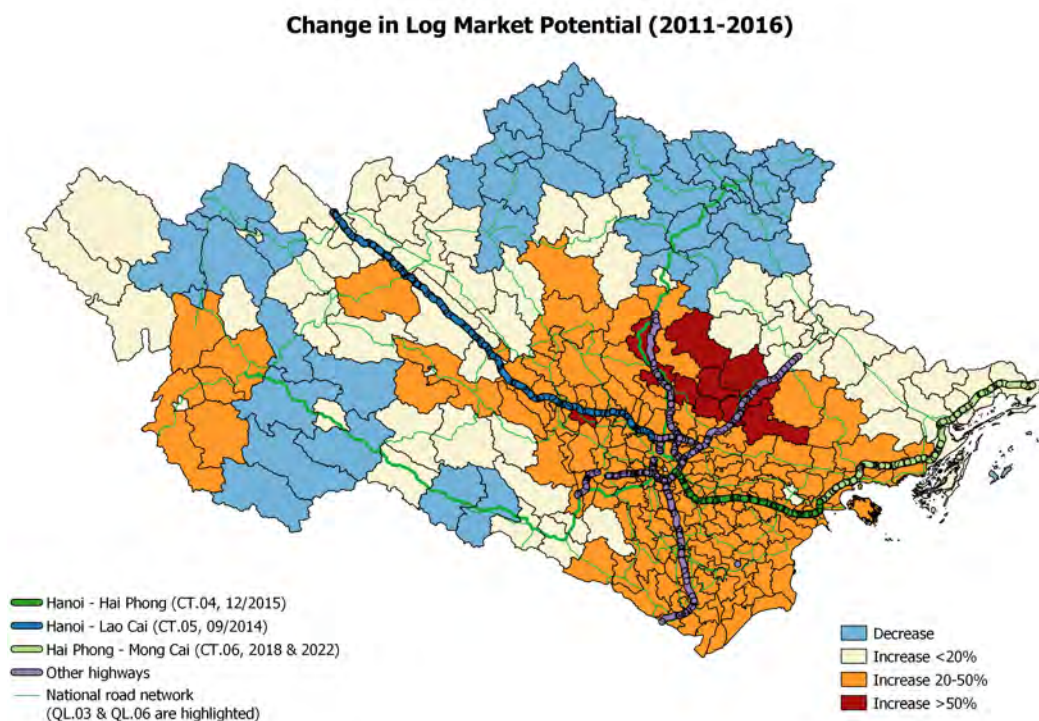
Change in Log Market Potential (2011-2016)

Hanoi - Hai Phong (CT.04, 12/2015)
Hanoi - Lao Cai (CT.05, 09/2014)
Hai Phong - Mong Cai (CT.06, 2018 & 2022)
Other highways
National road network
(QL.03 & QL.06 are highlighted)

Decrease
Increase <20%
Increase 20-50%
Increase >50%